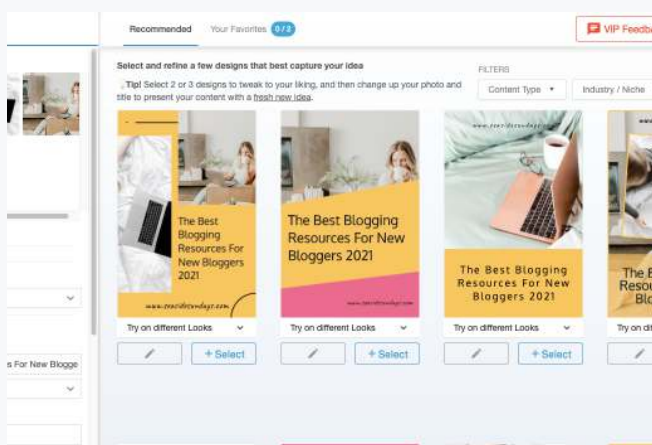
Recommended Your Favorites 0/3

VIP Feedb

Select and refine a few designs that best capture your idea

Tip! Select 2 or 3 designs to tweak to your liking, and then change up your photo and title to present your content with a fresh new idea.

FILTERS

Content Type ▾

Industry / Niche

The Best Blogging Resources For New Bloggers 2021

www.teacideundays.com

Try on different Looks

+ Select

The Best Blogging Resources For New Bloggers 2021

www.teacideundays.com

Try on different Looks

+ Select

www.teacideundays.com

The Best Blogging Resources For New Bloggers 2021

Try on different Looks

+ Select

The Be Resou Blo

Try on di

s For New Blogge